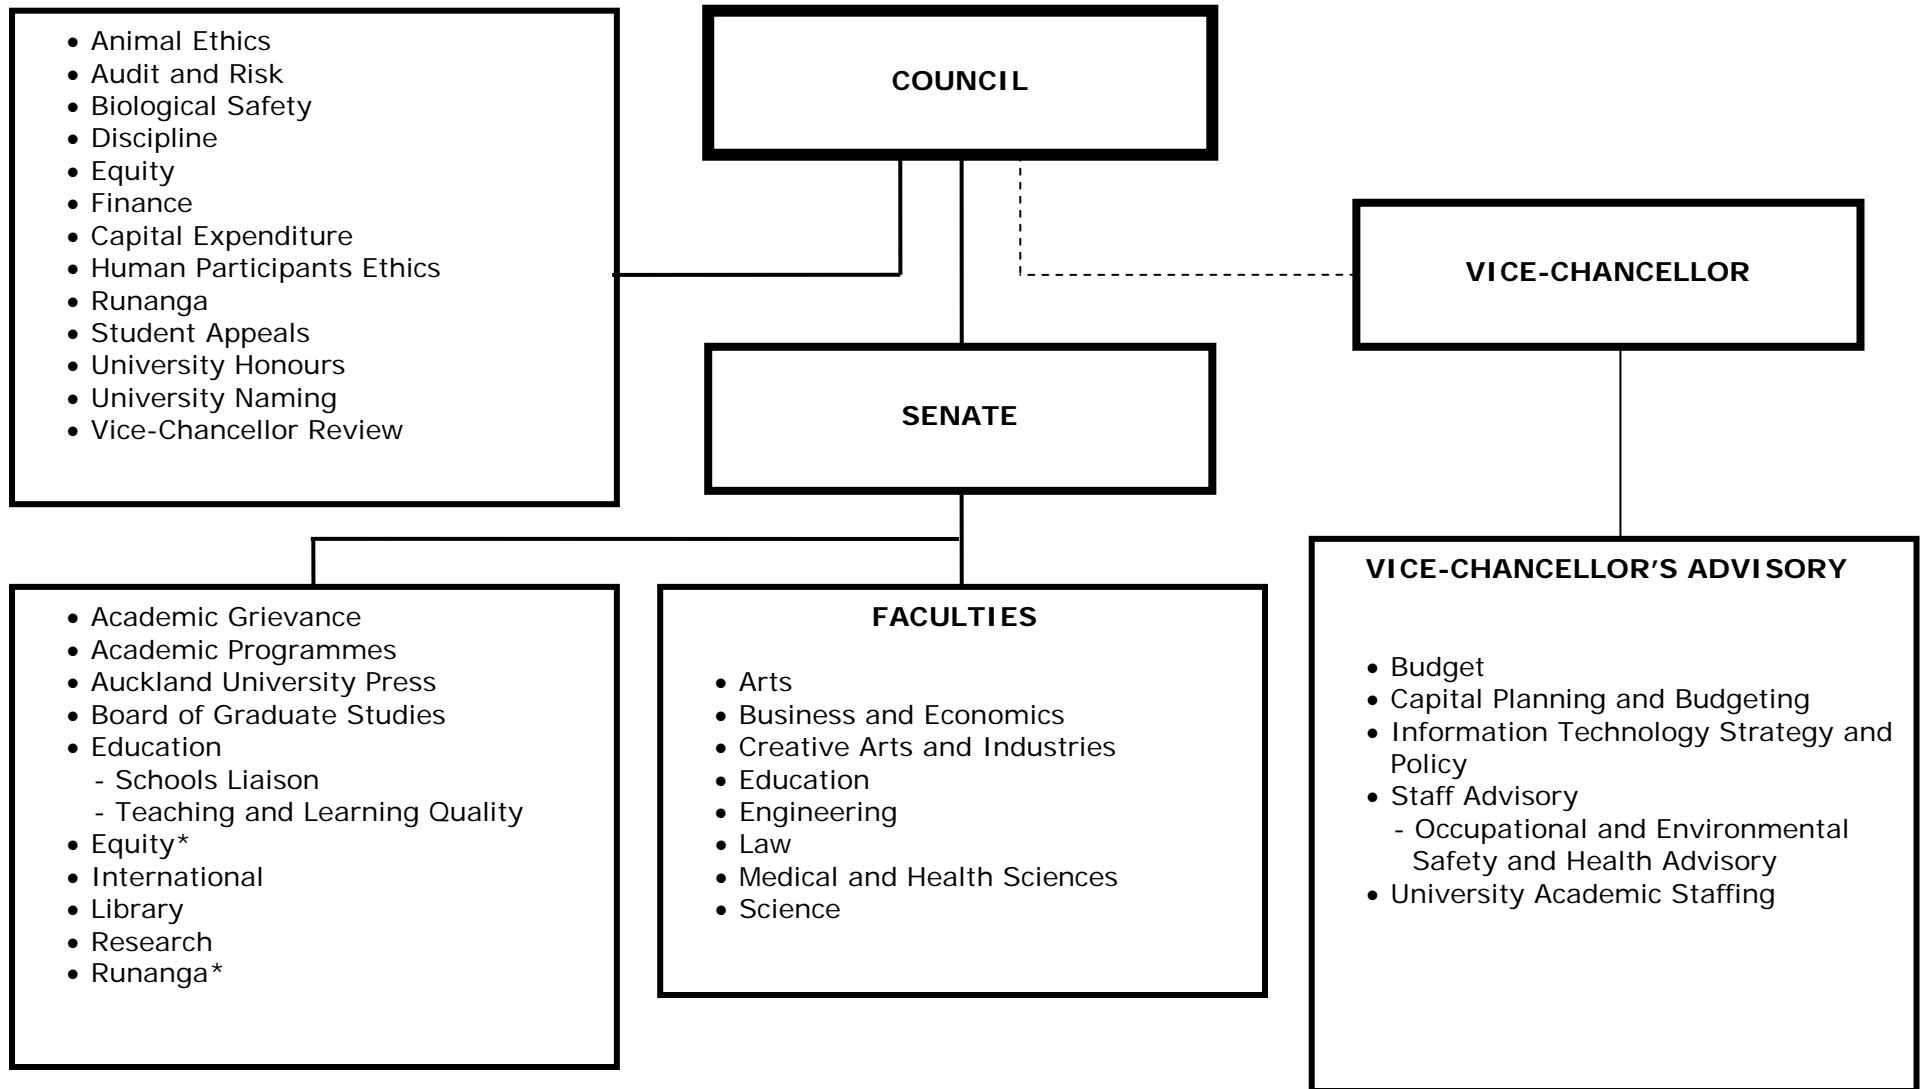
• Animal Ethics
• Audit and Risk
• Biological Safety
• Discipline
• Equity
• Finance
• Capital Expenditure
• Human Participants Ethics
• Runanga
• Student Appeals
• University Honours
• University Naming
• Vice-Chancellor Review

COUNCIL

VICE-CHANCELLOR

SENATE

• Academic Grievance
• Academic Programmes
• Auckland University Press
• Board of Graduate Studies
• Education
- Schools Liaison
- Teaching and Learning Quality
• Equity*
• International
• Library
• Research
• Runanga*

FACULTIES

• Arts
• Business and Economics
• Creative Arts and Industries
• Education
• Engineering
• Law
• Medical and Health Sciences
• Science

VICE-CHANCELLOR'S ADVISORY

• Budget
• Capital Planning and Budgeting
• Information Technology Strategy and Policy
• Staff Advisory
- Occupational and Environmental Safety and Health Advisory
• University Academic Staffing